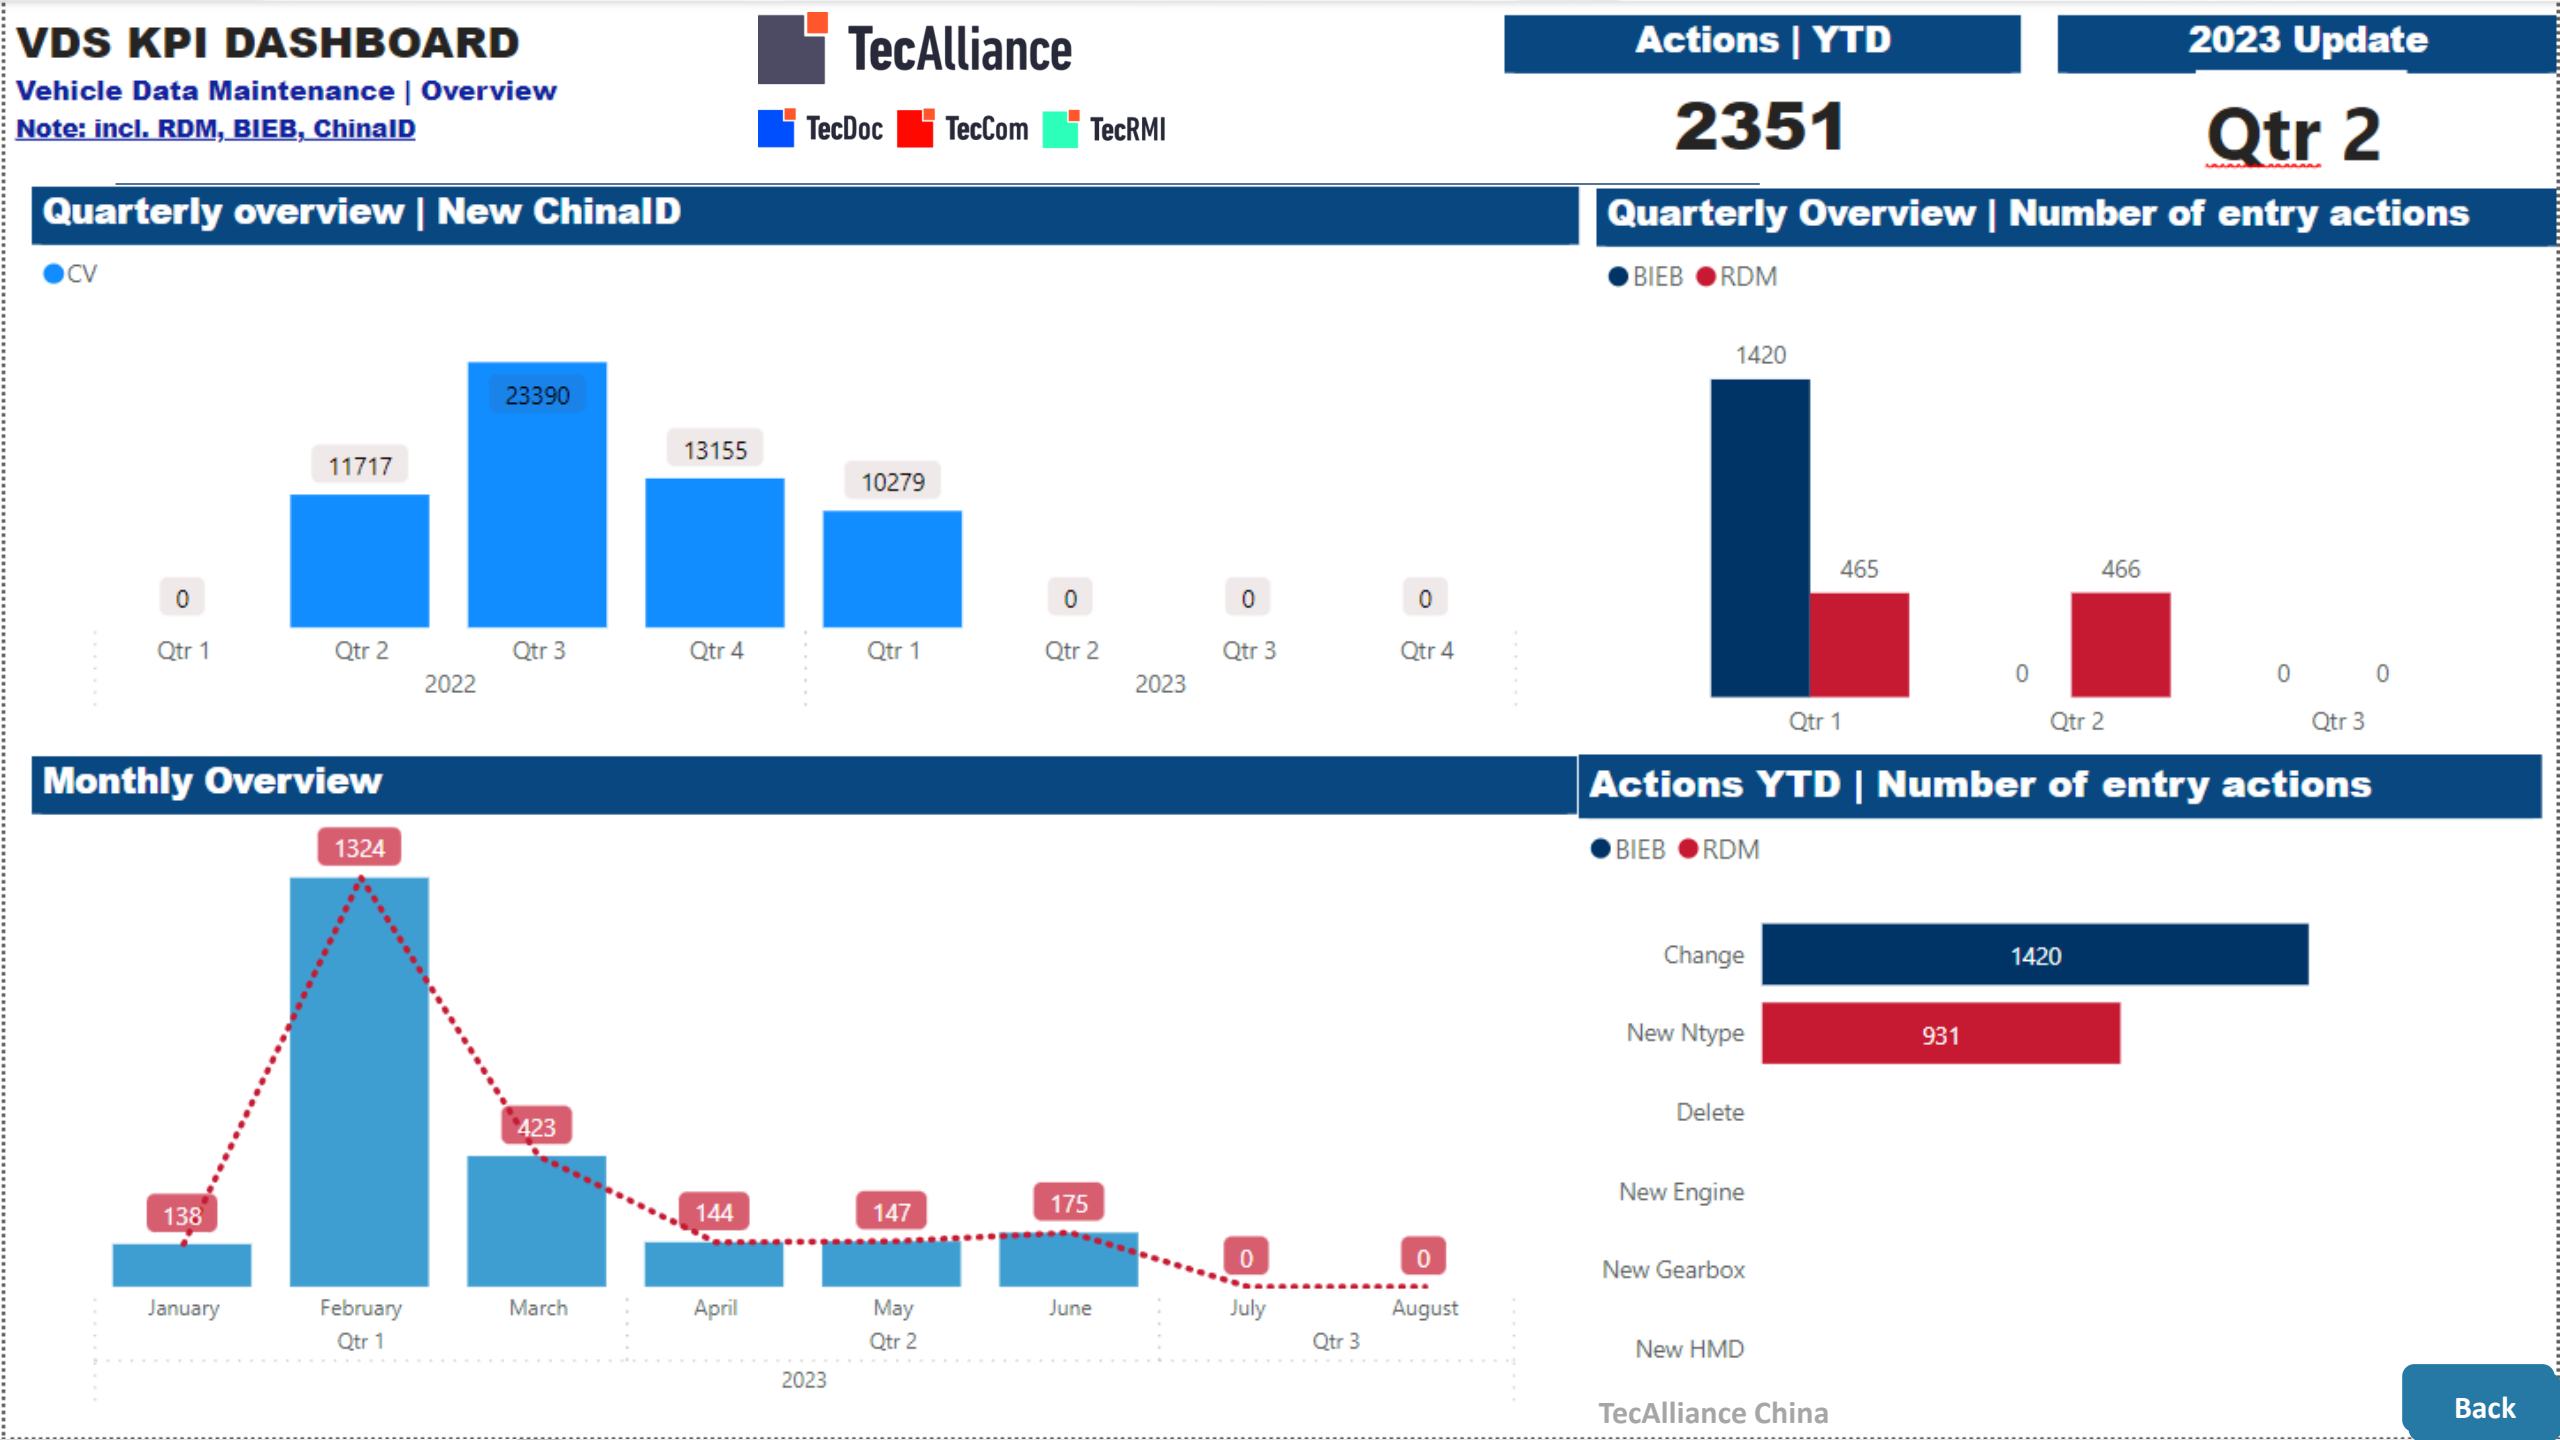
VDS KPI DASHBOARD
Vehicle Data Maintenance | Overview
Note: incl. RDM, BIEB, ChinaID

TecAlliance
TecDoc TecCom TecRMI

Actions | YTD
2351

2023 Update
Qtr 2

Quarterly overview | New ChinaID
CV

| | Qtr 1 | Qtr 2 | Qtr 3 | Qtr 4 | Qtr 1 | Qtr 2 | Qtr 3 | Qtr 4 |
|---|---|---|---|---|---|---|---|---|
| | 2022 | | | | 2023 | | | |
| CV | 0 | 11717 | 23390 | 13155 | 10279 | 0 | 0 | 0 |

Quarterly Overview | Number of entry actions
BIEB RDM

| | Qtr 1 | Qtr 2 | Qtr 3 |
|---|---|---|---|
| BIEB | 1420 | 0 | 0 |
| RDM | 465 | 466 | 0 |

Monthly Overview

| | January | February | March | April | May | June | July | August |
|---|---|---|---|---|---|---|---|---|
| | Qtr 1 | | | Qtr 2 | | | Qtr 3 | |
| 2023 | 138 | 1324 | 423 | 144 | 147 | 175 | 0 | 0 |

Actions YTD | Number of entry actions
BIEB RDM

| | |
|---|---|
| Change | 1420 |
| New Ntype | 931 |
| Delete | |
| New Engine | |
| New Gearbox | |
| New HMD | |

TecAlliance China
Back